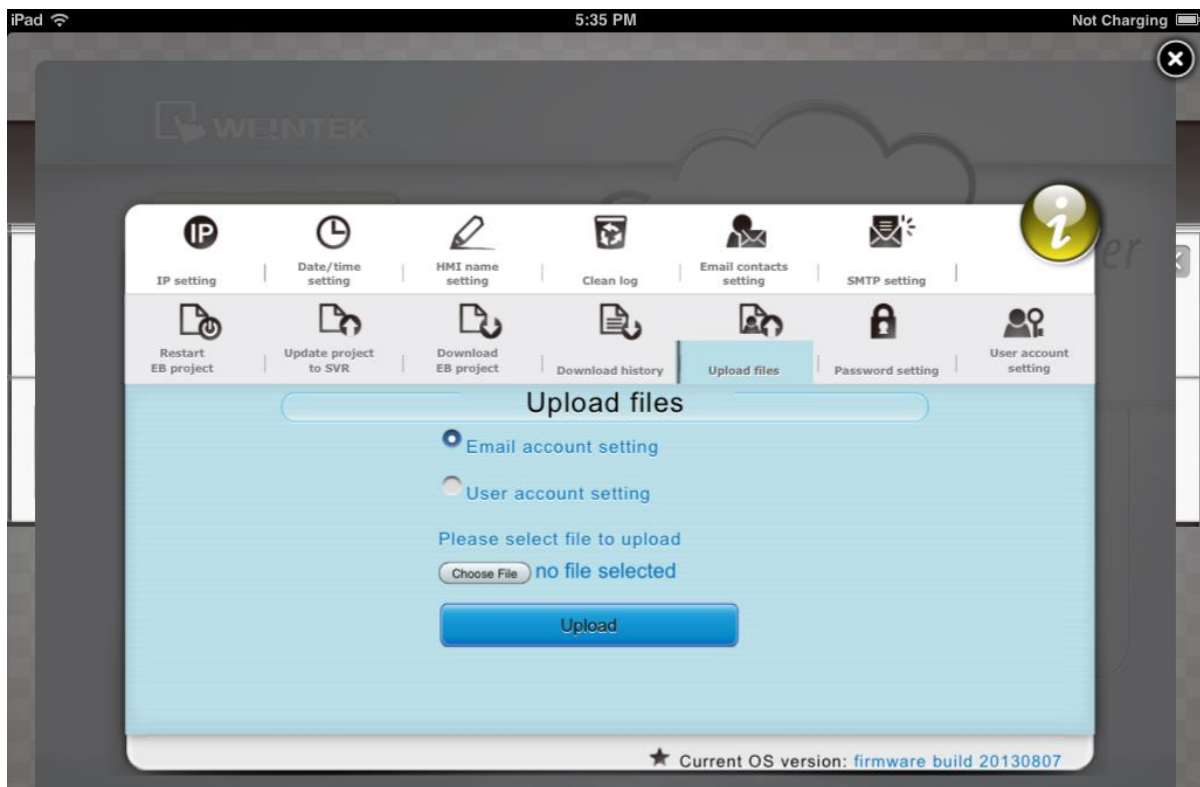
iPad 5:35 PM Not Charging

WEINTEK

IP

IP setting | Date/time setting | HMI name setting | Clean log | Email contacts setting | SMTP setting |

Restart EB project | Update project to SVR | Download EB project | Download history | Upload files | Password setting | User account setting

Upload files

Email account setting

User account setting

Please select file to upload

Choose File no file selected

Upload

★ Current OS version: firmware build 20130807